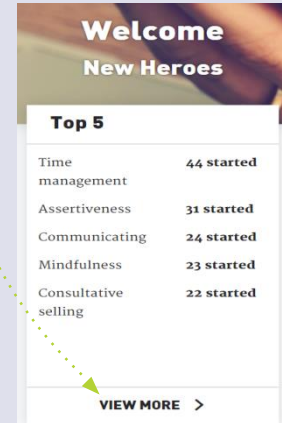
Welcome
New Heroes

Top 5

| | |
|---|---|
| Time management | 44 started |
| Assertiveness | 31 started |
| Communicating | 24 started |
| Mindfulness | 23 started |
| Consultative selling | 22 started |

VIEW MORE >